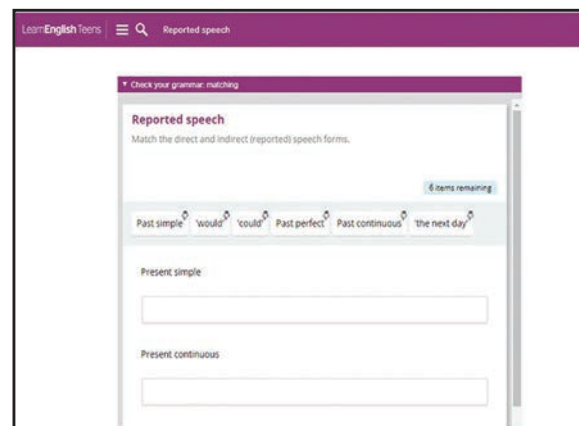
LearnEnglish Teens Reported speech

▼ Check your grammar: matching

Reported speech

Match the direct and indirect (reported) speech forms.

6 items remaining

Past simple 'would' 'could' Past perfect Past continuous 'the next day'

Present simple

Present continuous